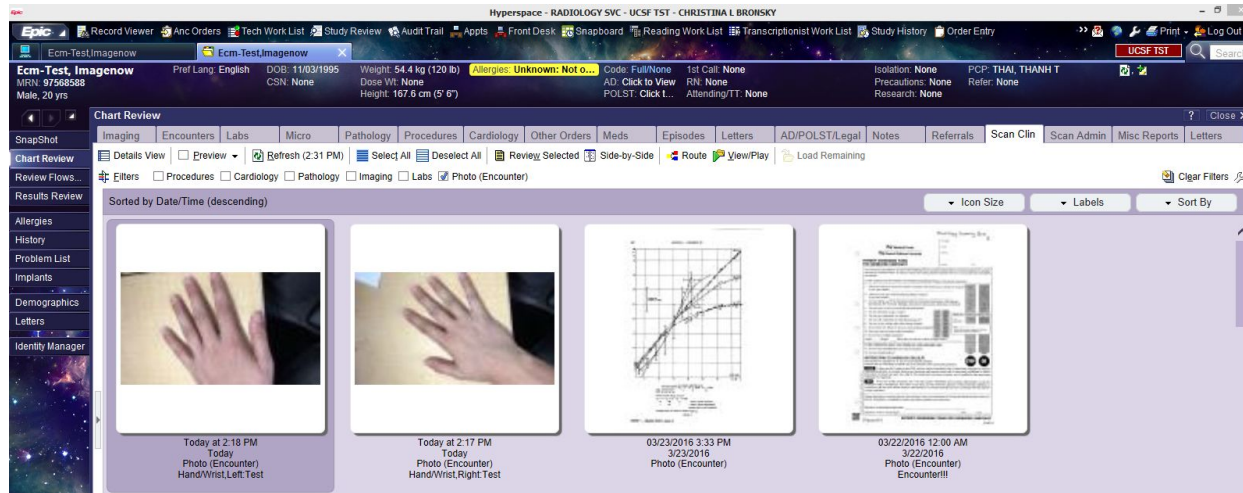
Hyperspace - RADIOLOGY SVC - UCSF TST - CHRISTINA L BRONSKY

Epic Record Viewer Anc Orders Tech Work List Study Review Audit Trail Appts Front Desk Snapboard Reading Work List Transcriptionist Work List Study History Order Entry Print Log Out

Ecm-Test,Imagenow Ecm-Test,Imagenow

UCSF TST Search

Ecm-Test, Imagenow
MRN: 97568588
Male, 20 yrs

Pref Lang: English DOB: 11/03/1995 CSN: None

Weight: 54.4 kg (120 lb) Dose Wt: None Height: 167.6 cm (5' 6")

Allergies: Unknown: Not o...

Code: Full/None AD: Click to View POLST: Click t...

1st Call: None RN: None Attending/TT: None

Isolation: None Precautions: None Research: None

PCP: THAI, THANH T Refer: None

Chart Review ? Close

SnapShot
Chart Review
Review Flows...
Results Review
Allergies
History
Problem List
Implants
Demographics
Letters
Identity Manager

Imaging | Encounters | Labs | Micro | Pathology | Procedures | Cardiology | Other Orders | Meds | Episodes | Letters | AD/POLST/Legal | Notes | Referrals | Scan Clin | Scan Admin | Misc Reports | Letters

Details View Preview Refresh (2:31 PM) Select All Deselect All Review Selected Side-by-Side Route View/Play Load Remaining

Filters Procedures Cardiology Pathology Imaging Labs Photo (Encounter) Clear Filters

Sorted by Date/Time (descending) Icon Size Labels Sort By

Today at 2:18 PM
Today
Photo (Encounter)
Hand/Wrist,Left:Test

Today at 2:17 PM
Today
Photo (Encounter)
Hand/Wrist,Right:Test

03/23/2016 3:33 PM
3/23/2016
Photo (Encounter)

03/22/2016 12:00 AM
3/22/2016
Photo (Encounter)
Encounter!!!